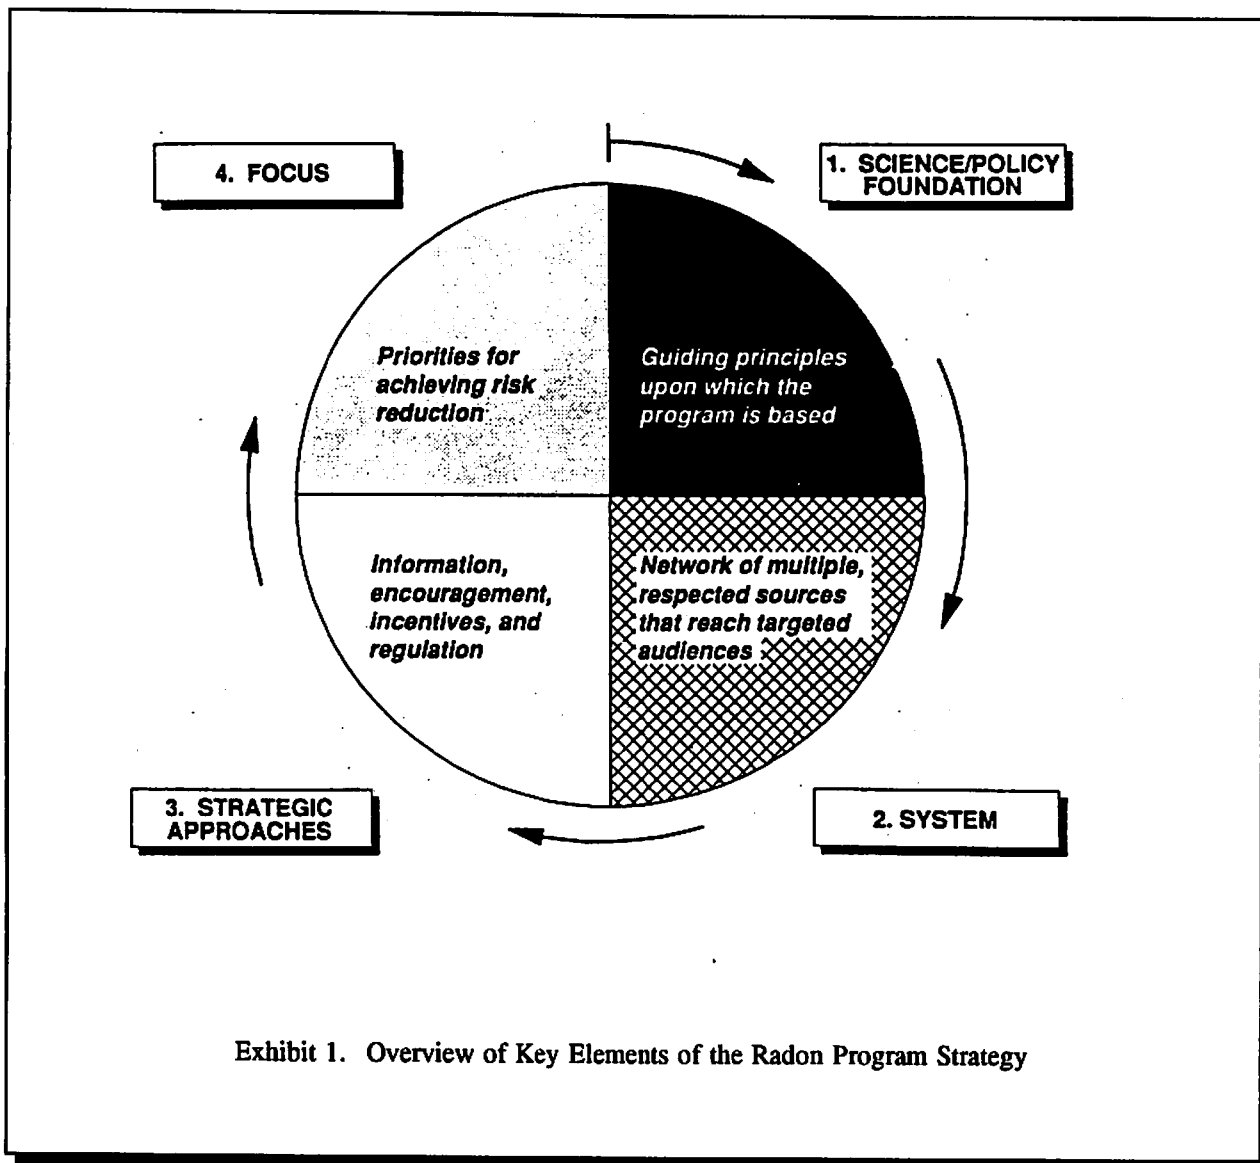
4. FOCUS

1. SCIENCE/POLICY FOUNDATION

Priorities for achieving risk reduction

Guiding principles upon which the program is based

Information, encouragement, incentives, and regulation

Network of multiple, respected sources that reach targeted audiences

3. STRATEGIC APPROACHES

2. SYSTEM

Exhibit 1. Overview of Key Elements of the Radon Program Strategy